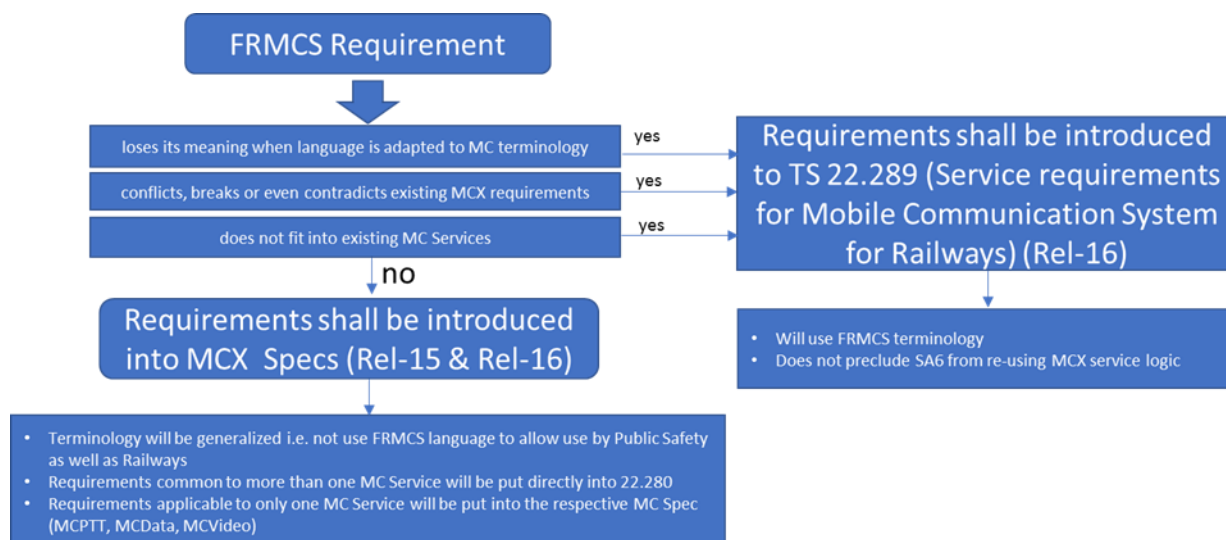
FRMCS Requirement

loses its meaning when language is adapted to MC terminology

yes

conflicts, breaks or even contradicts existing MCX requirements

yes

does not fit into existing MC Services

yes

Requirements shall be introduced to TS 22.289 (Service requirements for Mobile Communication System for Railways) (Rel-16)

no

Requirements shall be introduced into MCX Specs (Rel-15 & Rel-16)

- Will use FRMCS terminology
- Does not preclude SA6 from re-using MCX service logic

- Terminology will be generalized i.e. not use FRMCS language to allow use by Public Safety as well as Railways
- Requirements common to more than one MC Service will be put directly into 22.280
- Requirements applicable to only one MC Service will be put into the respective MC Spec (MCPTT, MCData, MCVideo)